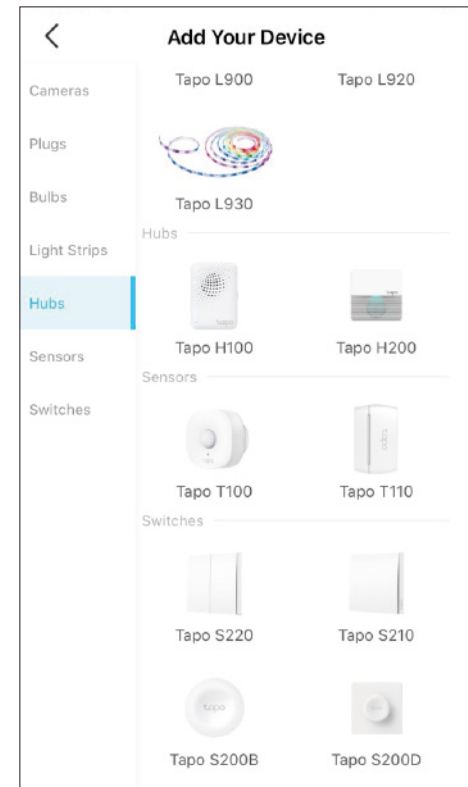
<

Add Your Device

Cameras

Plugs

Bulbs

Light Strips

Hubs

Sensors

Switches

Tapo L900

Tapo L920

Tapo L930

Hubs

tapo

Tapo H100

tapo

Tapo H200

Sensors

Tapo T100

tapo

Tapo T110

Switches

Tapo S220

Tapo S210

tapo

Tapo S200B

Tapo S200D